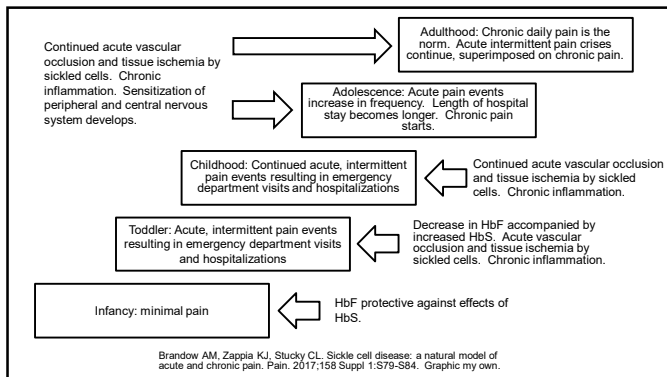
Continued acute vascular occlusion and tissue ischemia by sickled cells. Chronic inflammation. Sensitization of peripheral and central nervous system develops.

Adulthood: Chronic daily pain is the norm. Acute intermittent pain crises continue, superimposed on chronic pain.

Adolescence: Acute pain events increase in frequency. Length of hospital stay becomes longer. Chronic pain starts.

Childhood: Continued acute, intermittent pain events resulting in emergency department visits and hospitalizations

Continued acute vascular occlusion and tissue ischemia by sickled cells. Chronic inflammation.

Toddler: Acute, intermittent pain events resulting in emergency department visits and hospitalizations

Decrease in HbF accompanied by increased HbS. Acute vascular occlusion and tissue ischemia by sickled cells. Chronic inflammation.

Infancy: minimal pain

HbF protective against effects of HbS.

Brandow AM, Zappia KJ, Stucky CL. Sickle cell disease: a natural model of acute and chronic pain. Pain. 2017;158 Suppl 1:S79-S84. Graphic my own.